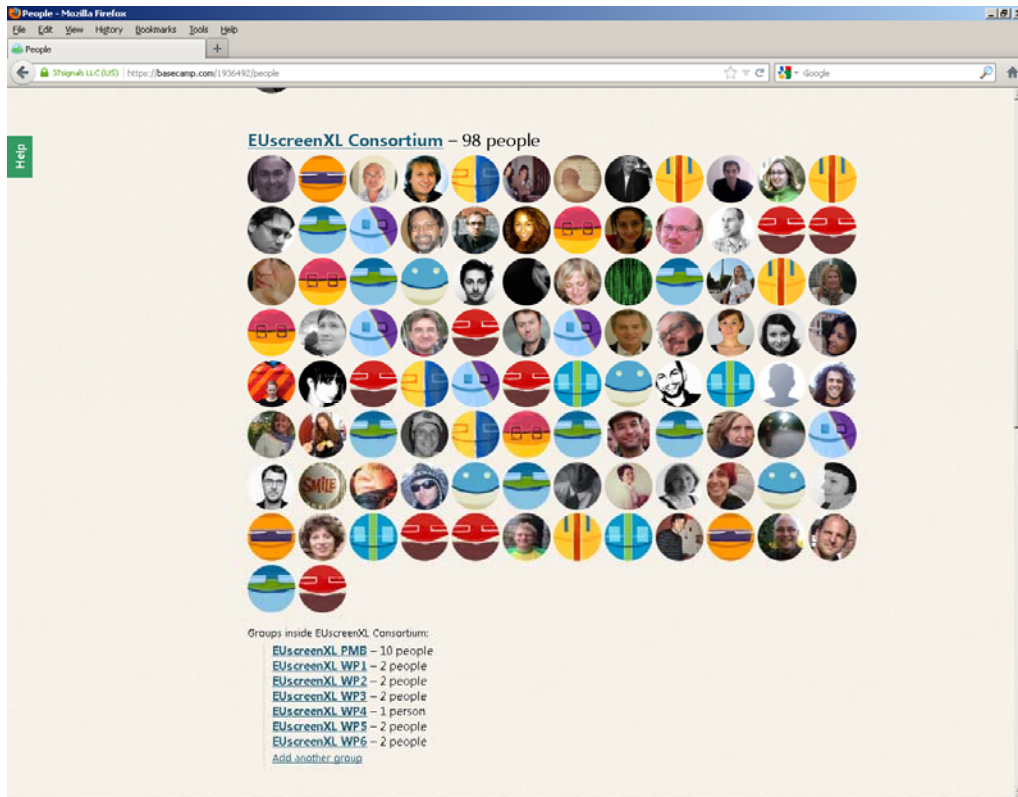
People - Mozilla Firefox

File Edit View History Bookmarks Tools Help

People

37signals LLC (US) https://basecamp.com/1936492/people

Google

Help

EUscreenXL Consortium – 98 people

SMILE

Groups inside EUscreenXL Consortium:

EUscreenXL PMB – 10 people
EUscreenXL WP1 – 2 people
EUscreenXL WP2 – 2 people
EUscreenXL WP3 – 2 people
EUscreenXL WP4 – 1 person
EUscreenXL WP5 – 2 people
EUscreenXL WP6 – 2 people
Add another group